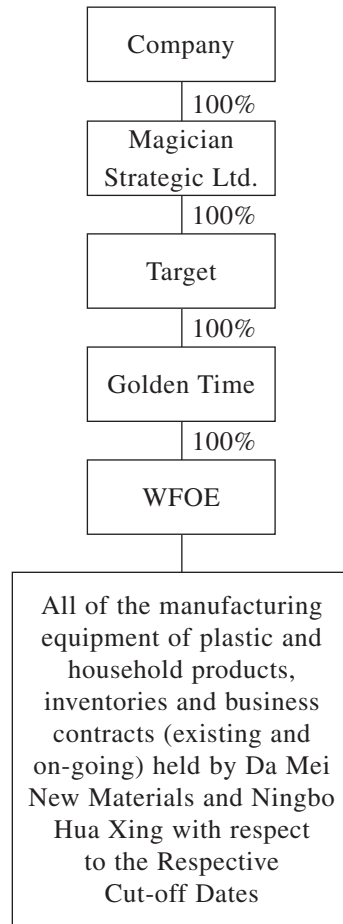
Company

100%

Magician Strategic Ltd.

100%

Target

100%

Golden Time

100%

WFOE

All of the manufacturing equipment of plastic and household products, inventories and business contracts (existing and on-going) held by Da Mei New Materials and Ningbo Hua Xing with respect to the Respective Cut-off Dates